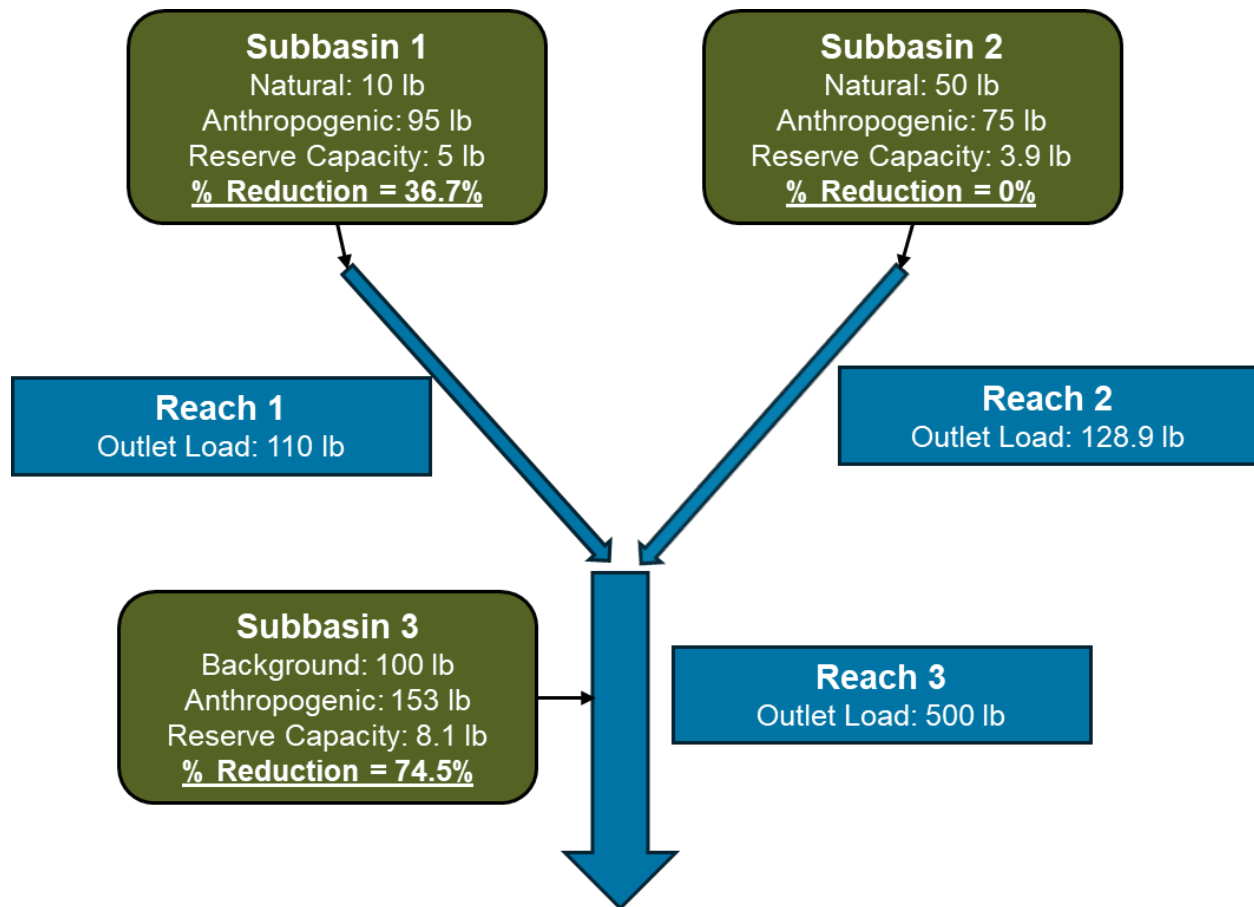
Subbasin 1
Natural: 10 lb
Anthropogenic: 95 lb
Reserve Capacity: 5 lb
% Reduction = 36.7%

Subbasin 2
Natural: 50 lb
Anthropogenic: 75 lb
Reserve Capacity: 3.9 lb
% Reduction = 0%

Reach 1
Outlet Load: 110 lb

Reach 2
Outlet Load: 128.9 lb

Subbasin 3
Background: 100 lb
Anthropogenic: 153 lb
Reserve Capacity: 8.1 lb
% Reduction = 74.5%

Reach 3
Outlet Load: 500 lb